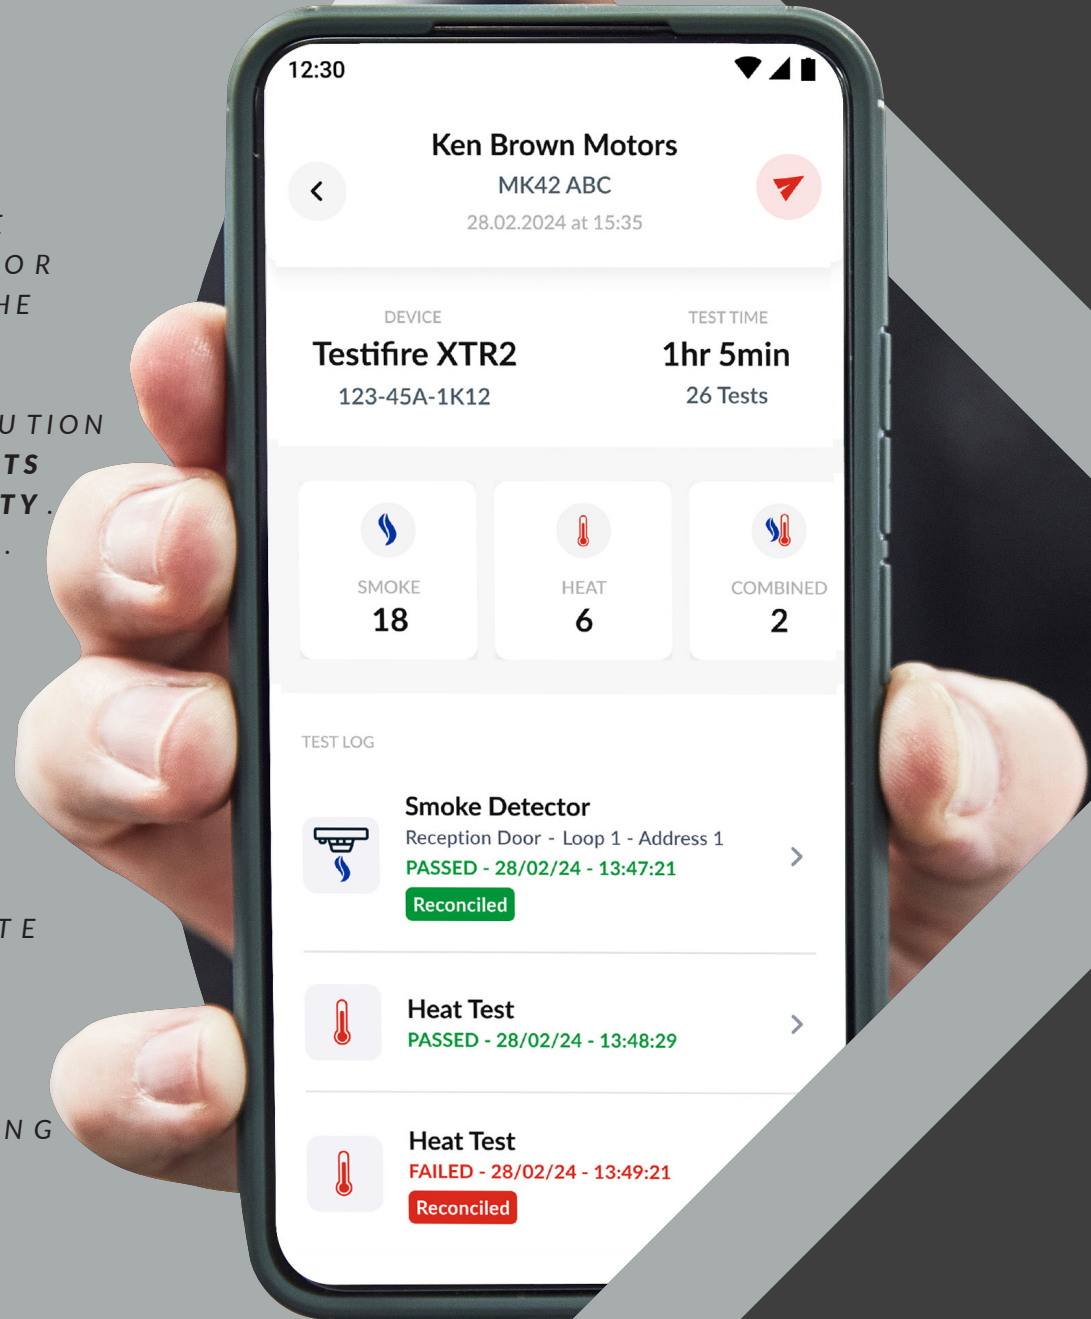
OR
HE

UTION
TS
TY.

TE

NG

12:30

Ken Brown Motors
MK42 ABC
28.02.2024 at 15:35

DEVICE
Testifire XTR2
123-45A-1K12

TEST TIME
1hr 5min
26 Tests

SMOKE
18

HEAT
6

COMBINED
2

TEST LOG

Smoke Detector
Reception Door - Loop 1 - Address 1
PASSED - 28/02/24 - 13:47:21
Reconciled

Heat Test
PASSED - 28/02/24 - 13:48:29

Heat Test
FAILED - 28/02/24 - 13:49:21
Reconciled